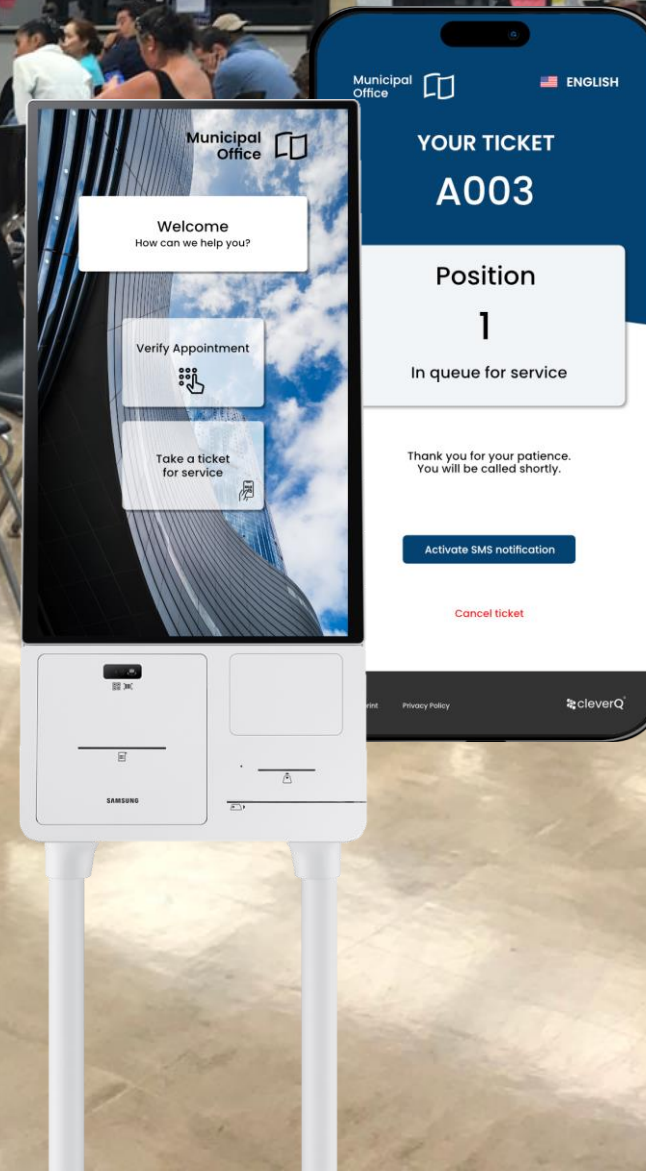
Municipal Office

Welcome
How can we help you?

Verify Appointment

Take a ticket for service

SAMSUNG

Municipal Office

ENGLISH

YOUR TICKET
A003

Position
1
In queue for service

Thank you for your patience.
You will be called shortly.

Activate SMS notification

Cancel ticket

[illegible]rint Privacy Policy

cleverQ